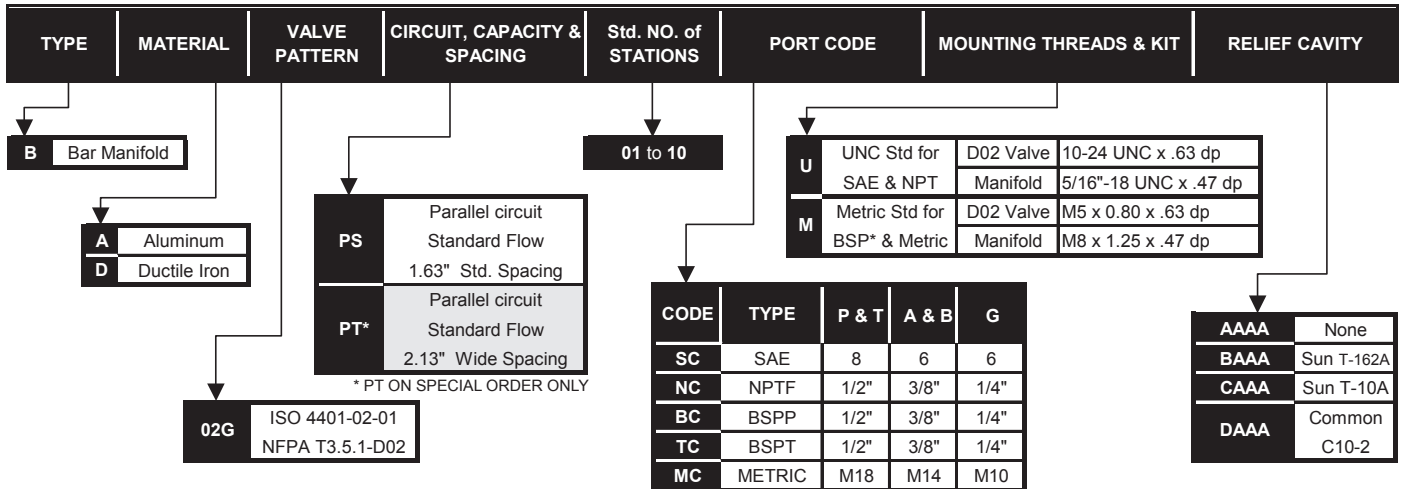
| TYPE | MATERIAL | VALVE PATTERN | CIRCUIT, CAPACITY & SPACING | Std. NO. of STATIONS | PORT CODE | MOUNTING THREADS & KIT | RELIEF CAVITY |
|---|---|---|---|---|---|---|---|

| B | Bar Manifold |
|---|---|

| A | Aluminum |
|---|---|
| D | Ductile Iron |

| 02G | ISO 4401-02-01 NFPA T3.5.1-D02 |
|---|---|

| PS | Parallel circuit Standard Flow 1.63" Std. Spacing |
|---|---|
| PT* | Parallel circuit Standard Flow 2.13" Wide Spacing |

* PT ON SPECIAL ORDER ONLY

01 to 10

| CODE | TYPE | P & T | A & B | G |
|---|---|---|---|---|
| SC | SAE | 8 | 6 | 6 |
| NC | NPTF | 1/2" | 3/8" | 1/4" |
| BC | BSPP | 1/2" | 3/8" | 1/4" |
| TC | BSPT | 1/2" | 3/8" | 1/4" |
| MC | METRIC | M18 | M14 | M10 |

| U | UNC Std for SAE & NPT | D02 Valve | 10-24 UNC x .63 dp |
|---|---|---|---|
| | | Manifold | 5/16"-18 UNC x .47 dp |
| M | Metric Std for BSP* & Metric | D02 Valve | M5 x 0.80 x .63 dp |
| | | Manifold | M8 x 1.25 x .47 dp |

| AAAA | None |
|---|---|
| BAAA | Sun T-162A |
| CAAA | Sun T-10A |
| DAAA | Common C10-2 |